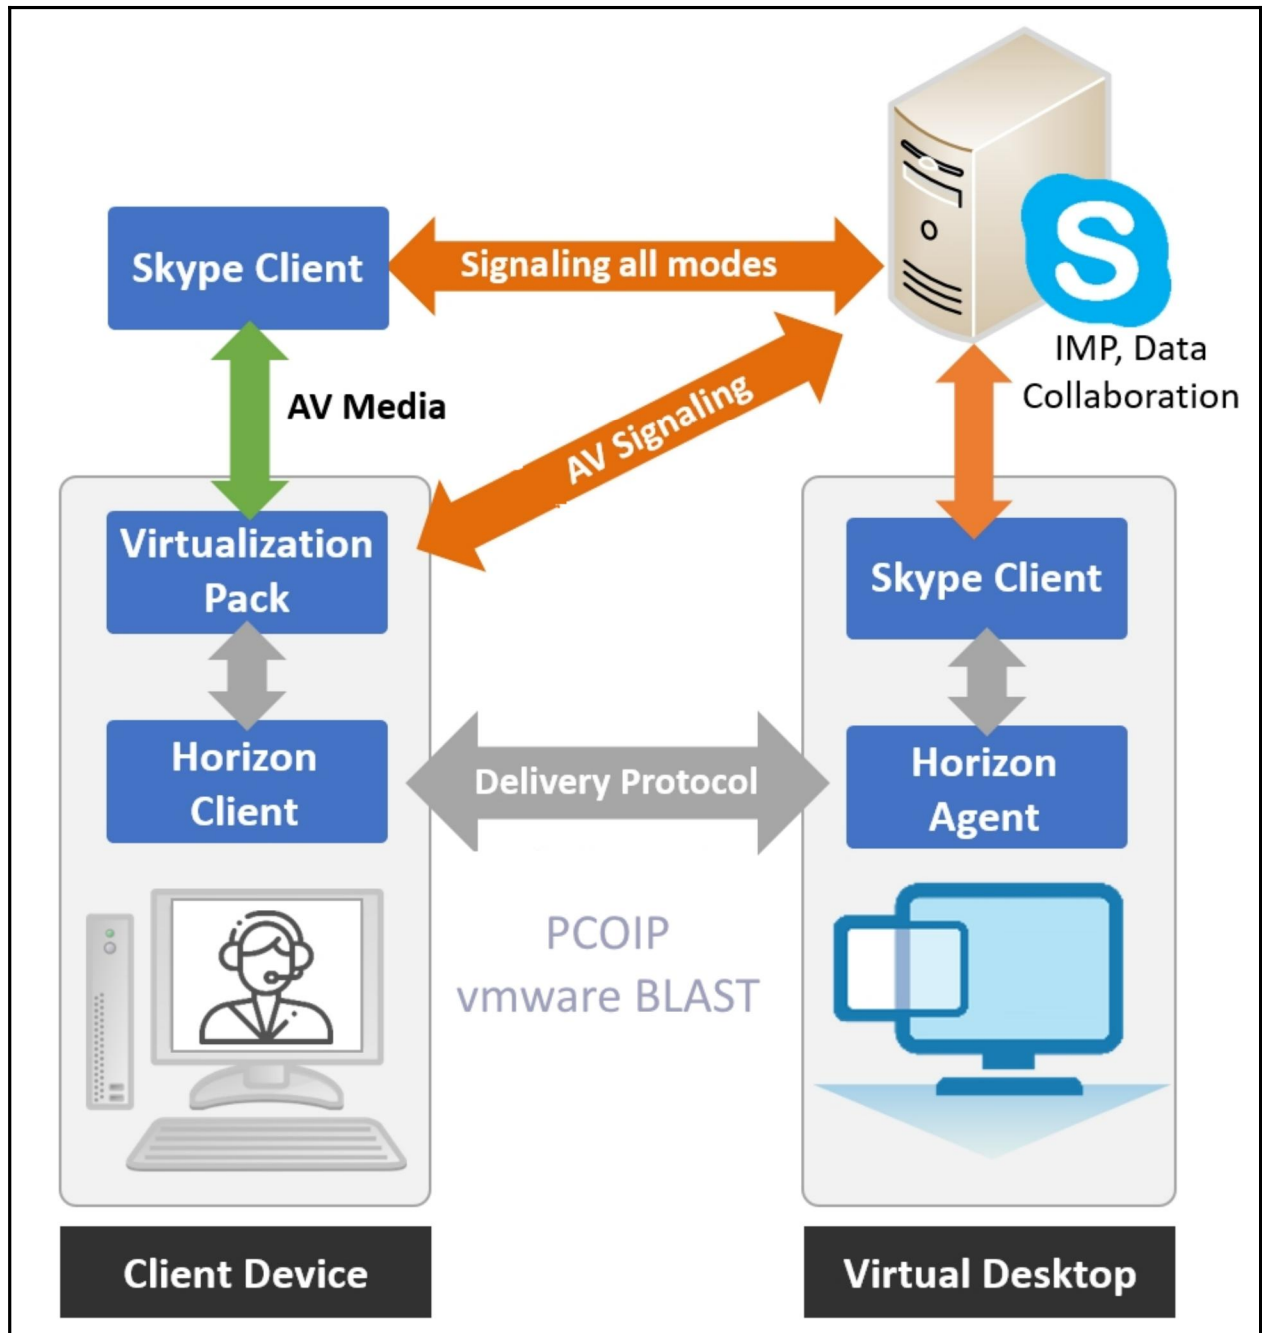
Skype Client

Signaling all modes

IMP, Data Collaboration

AV Media

AV Signaling

Virtualization Pack

Skype Client

Horizon Client

Delivery Protocol

Horizon Agent

PCOIP
vmware BLAST

Client Device

Virtual Desktop